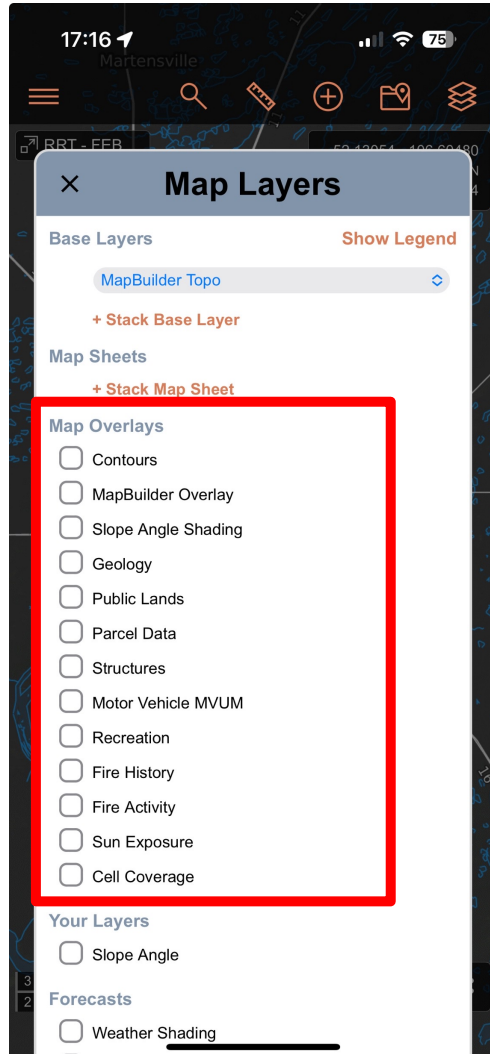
17:16 75

Martensville

RRT - FEB

52.13054, -106.69480

×

Map Layers

Base Layers

Show Legend

MapBuilder Topo

+ Stack Base Layer

Map Sheets

+ Stack Map Sheet

Map Overlays

Contours

MapBuilder Overlay

Slope Angle Shading

Geology

Public Lands

Parcel Data

Structures

Motor Vehicle MVUM

Recreation

Fire History

Fire Activity

Sun Exposure

Cell Coverage

Your Layers

Slope Angle

Forecasts

Weather Shading